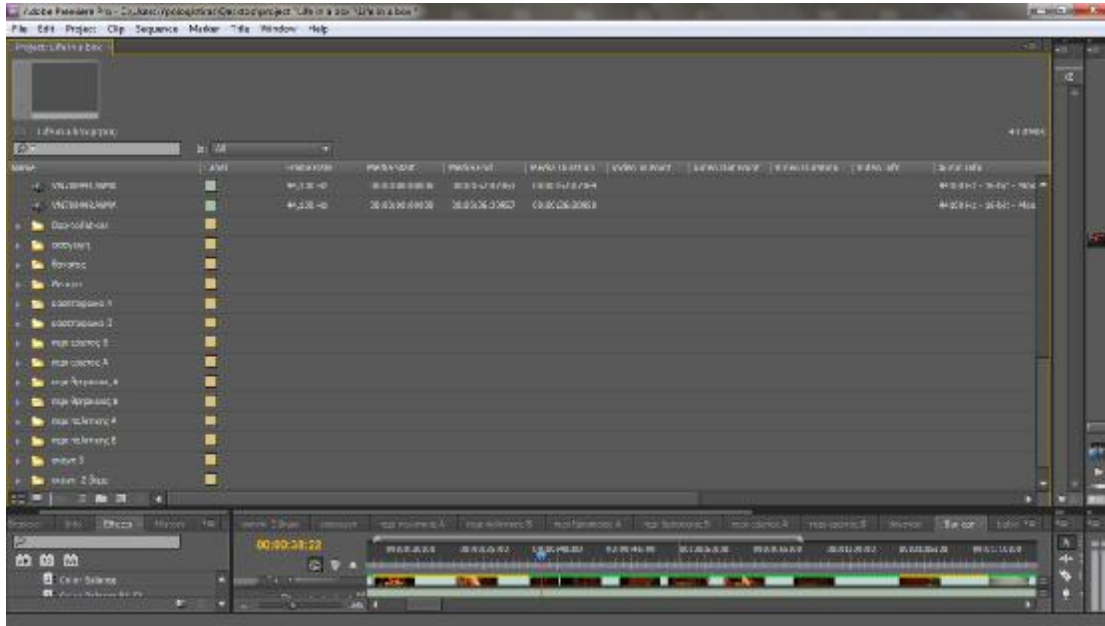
Adobe Premiere Pro - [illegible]\project "Life in a box" Life in a box *
File Edit Project Clip Sequence Marker Title Window Help
Project: Life in a box
Life in a box.prproj
In: All
Name
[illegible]
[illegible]
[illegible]
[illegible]
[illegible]
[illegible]
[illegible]
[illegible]
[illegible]
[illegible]
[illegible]
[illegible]
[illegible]
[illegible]
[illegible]
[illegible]
Info Effects History
Color Balance
00;00;38;22